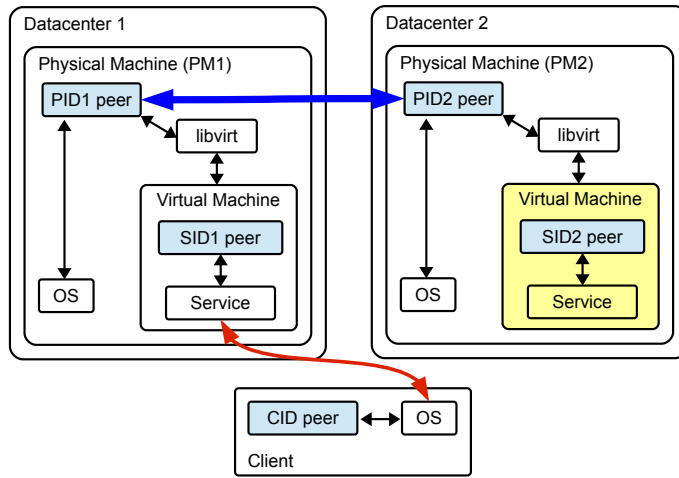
Datacenter 1

Physical Machine (PM1)

PID1 peer

libvirt

Virtual Machine

SID1 peer

OS

Service

Datacenter 2

Physical Machine (PM2)

PID2 peer

libvirt

Virtual Machine

SID2 peer

OS

Service

CID peer

OS

Client